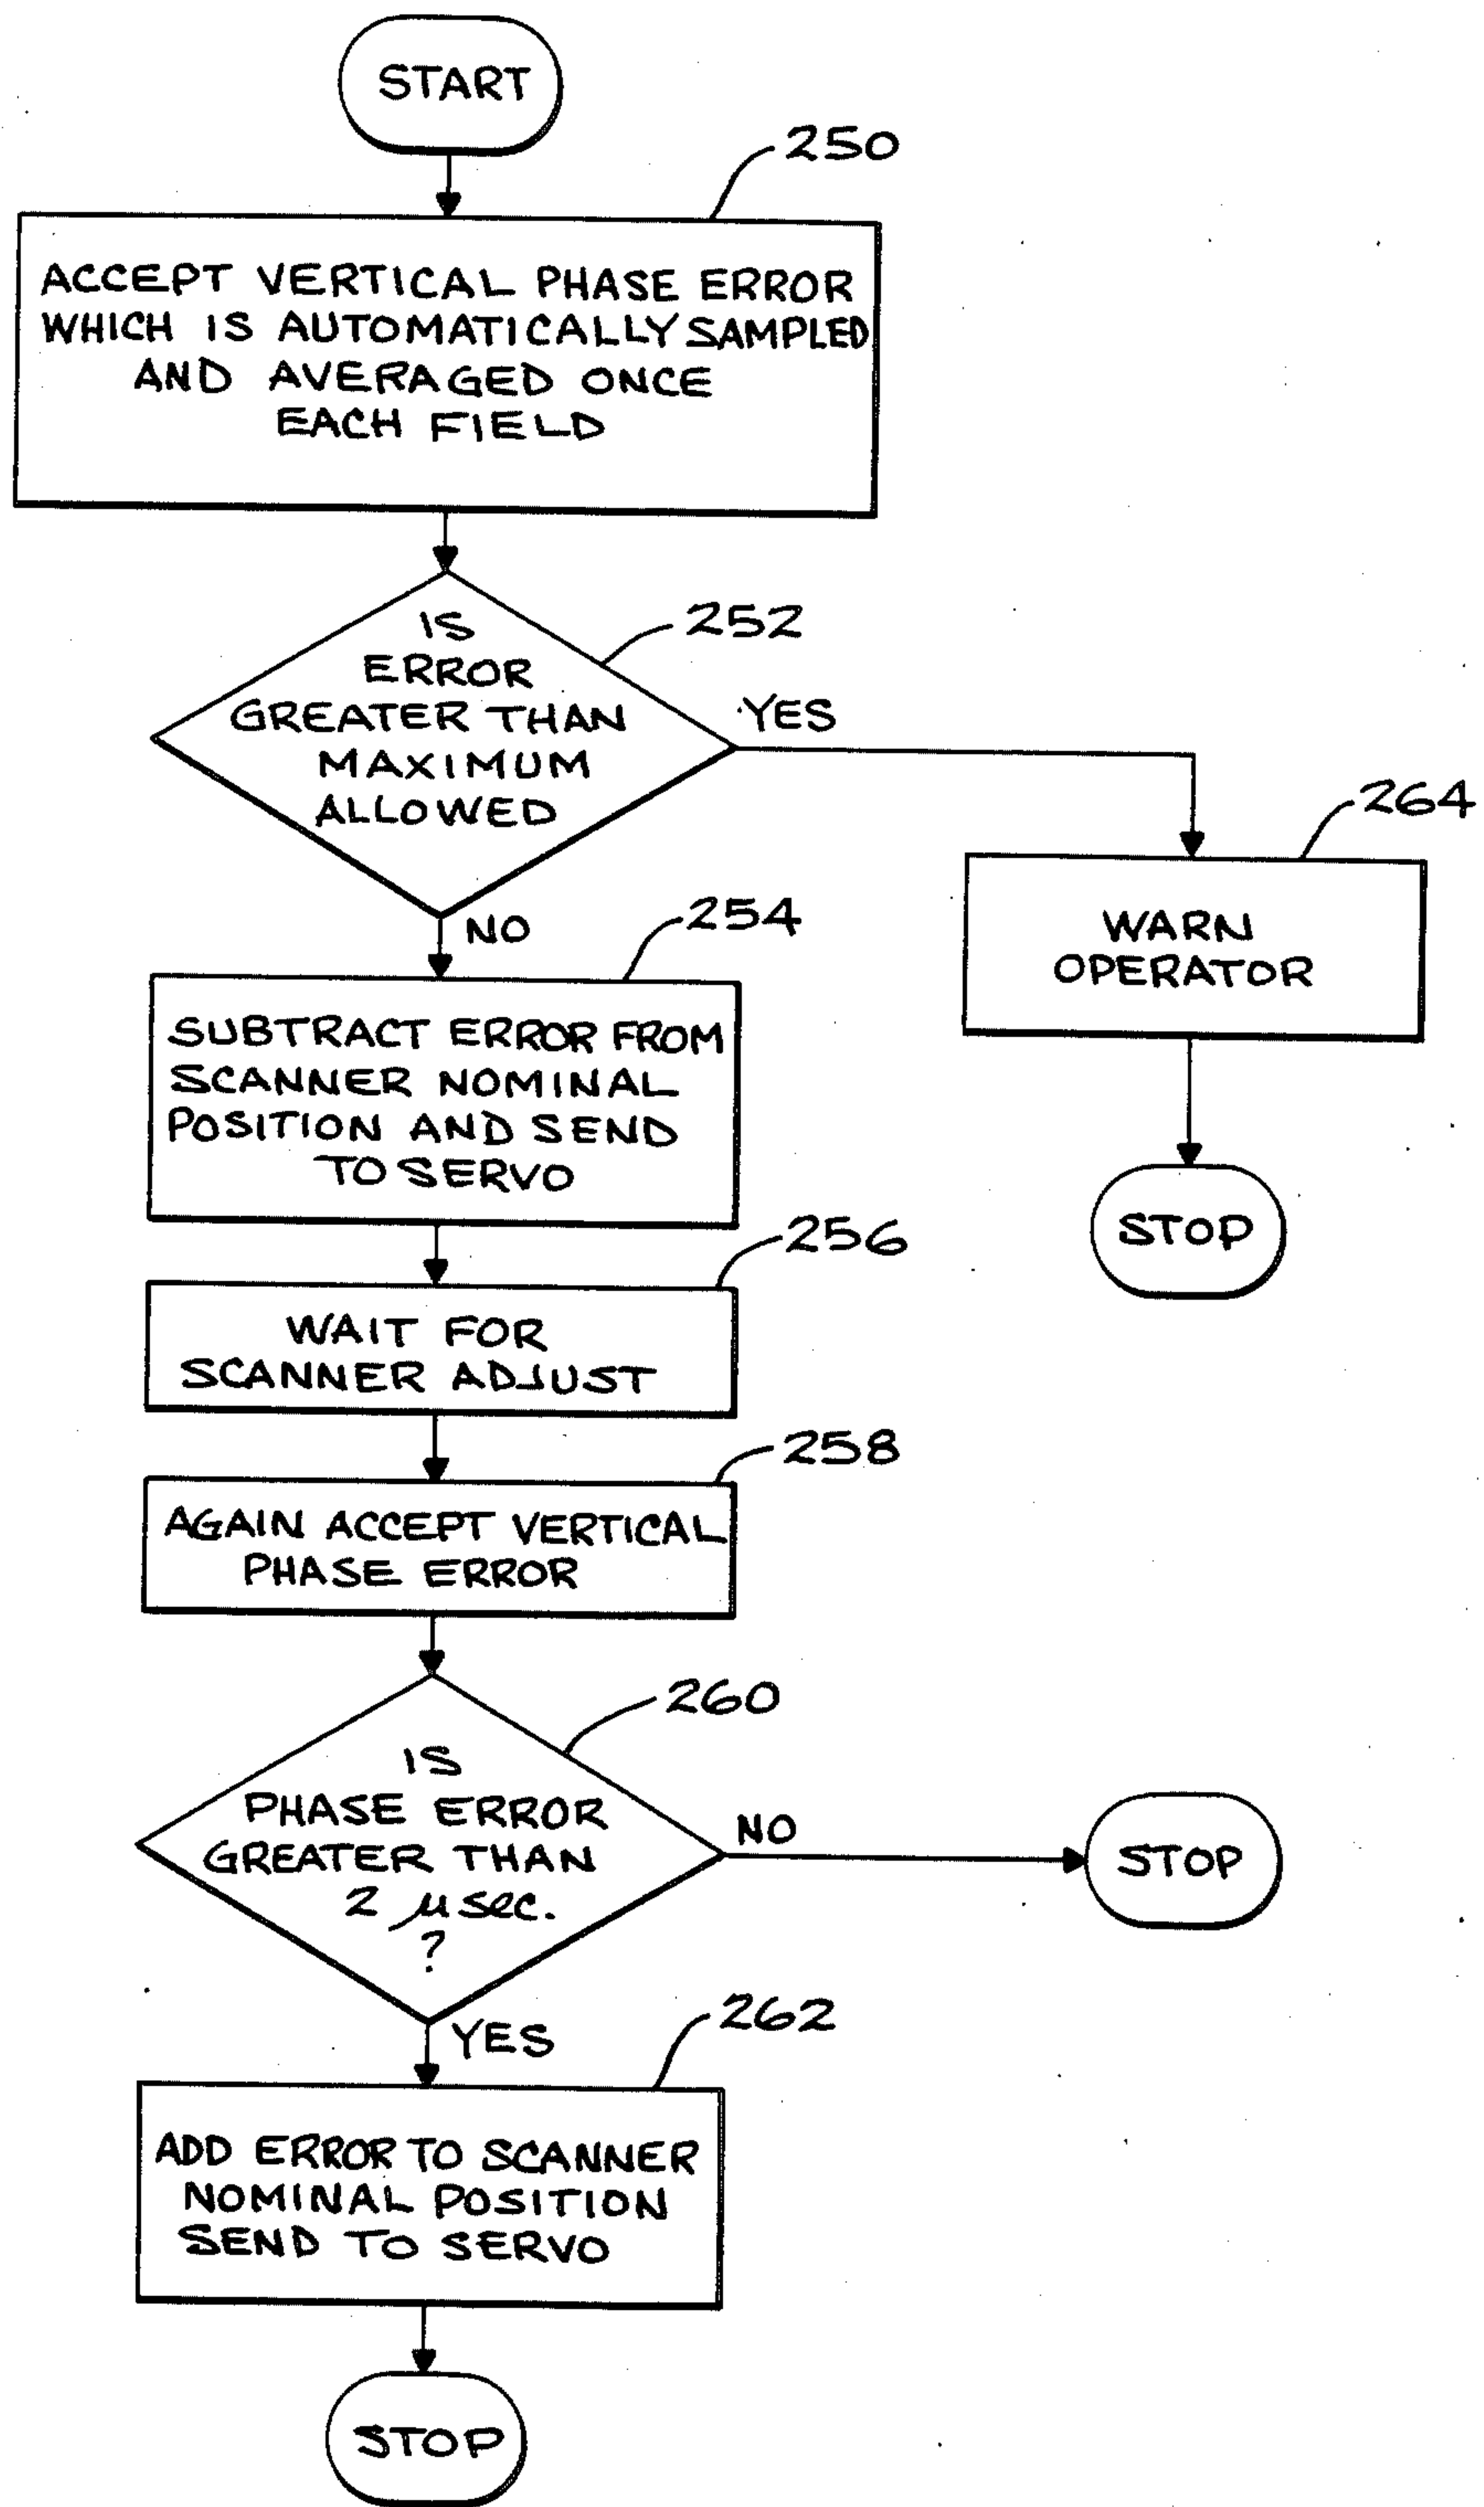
START

250

ACCEPT VERTICAL PHASE ERROR WHICH IS AUTOMATICALLY SAMPLED AND AVERAGED ONCE EACH FIELD

252

IS ERROR GREATER THAN MAXIMUM ALLOWED

YES

264

WARN OPERATOR

STOP

NO

254

SUBTRACT ERROR FROM SCANNER NOMINAL POSITION AND SEND TO SERVO

256

WAIT FOR SCANNER ADJUST

258

AGAIN ACCEPT VERTICAL PHASE ERROR

260

IS PHASE ERROR GREATER THAN 2 $\mu$sec. ?

NO

STOP

YES

262

ADD ERROR TO SCANNER NOMINAL POSITION SEND TO SERVO

STOP